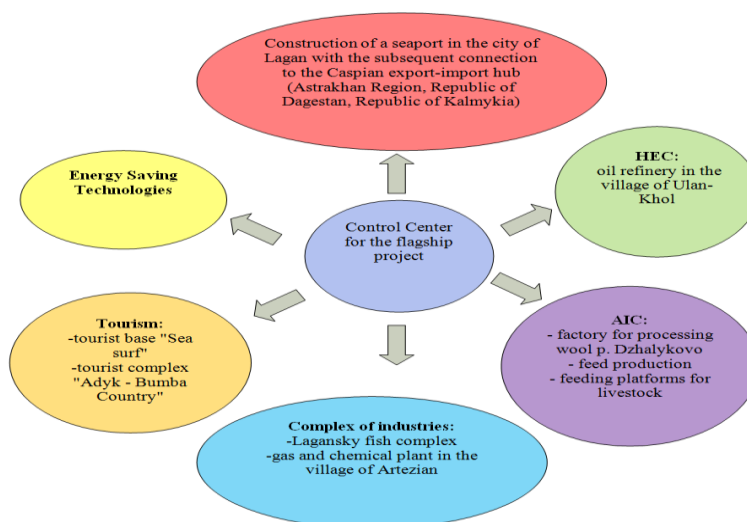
Construction of a seaport in the city of Lagan with the subsequent connection to the Caspian export-import hub (Astrakhan Region, Republic of Dagestan, Republic of Kalmykia)

Energy Saving Technologies

HEC:
oil refinery in the village of Ulan-Khol

Control Center for the flagship project

Tourism:
-tourist base "Sea surf"
-tourist complex "Adyk - Bumba Country"

AIC:
- factory for processing wool p. Dzhalykovo
- feed production
- feeding platforms for livestock

Complex of industries:
-Lagansky fish complex
-gas and chemical plant in the village of Artezian